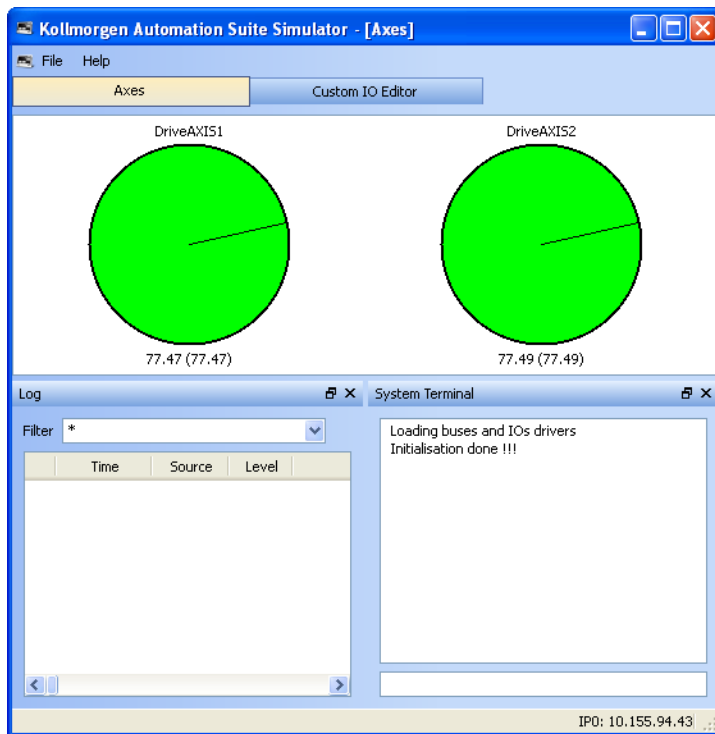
Kollmorgen Automation Suite Simulator - [Axes]

File Help

Axes

Custom IO Editor

DriveAXIS1

77.47 (77.47)

DriveAXIS2

77.49 (77.49)

Log

Filter *

| | Time | Source | Level |
|---|---|---|---|

System Terminal

Loading buses and IOs drivers
Initialisation done !!!

IP0: 10.155.94.43